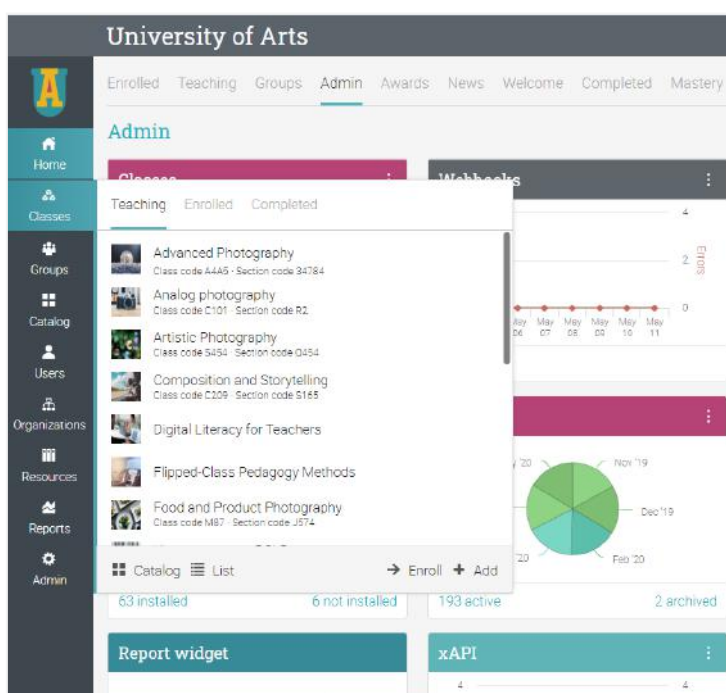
University of Arts

Enrolled Teaching Groups Admin Awards News Welcome Completed Mastery

Admin

Home
Classes
Groups
Catalog
Users
Organizations
Resources
Reports
Admin

Classes

Webhooks

Teaching Enrolled Completed

Advanced Photography
Class code A4A5 · Section code 34784

Analog photography
Class code C101 · Section code R2

Artistic Photography
Class code 5454 · Section code Q454

Composition and Storytelling
Class code C209 · Section code S165

Digital Literacy for Teachers

Flipped-Class Pedagogy Methods

Food and Product Photography
Class code M87 · Section code J574

Catalog List → Enroll + Add

4
2 Errors
0
May 06 May 07 May 08 May 09 May 10 May 11

'20 Nov '19
Dec '19
'20 Feb '20

63 installed 6 not installed
193 active 2 archived

Report widget

xAPI

4
4